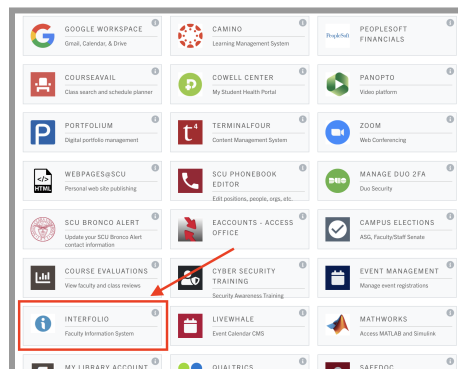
GOOGLE WORKSPACE
Gmail, Calendar, & Drive

CAMINO
Learning Management System

PeopleSoft
PEOPLESOFT FINANCIALS

COURSEAVAIL
Class search and schedule planner

COWELL CENTER
My Student Health Portal

PANOPTO
Video platform

PORTFOLIUM
Digital portfolio management

TERMINALFOUR
Content Management System

ZOOM
Web Conferencing

HTML
WEBPAGES@SCU
Personal web site publishing

SCU PHONEBOOK EDITOR
Edit positions, people, orgs, etc.

DUO
MANAGE DUO 2FA
Duo Security

SCU BRONCO ALERT
Update your SCU Bronco Alert contact information

EACCOUNTS - ACCESS OFFICE

CAMPUS ELECTIONS
ASG, Faculty/Staff Senate

COURSE EVALUATIONS
View faculty and class reviews

CYBER SECURITY TRAINING
Security Awareness Training

EVENT MANAGEMENT
Manage event registrations

INTERFOLIO
Faculty Information System

LIVEWHALE
Event Calendar CMS

MATHWORKS
Access MATLAB and Simulink

MY LIBRARY ACCOUNT

QUALTRICS

SAFEDOC